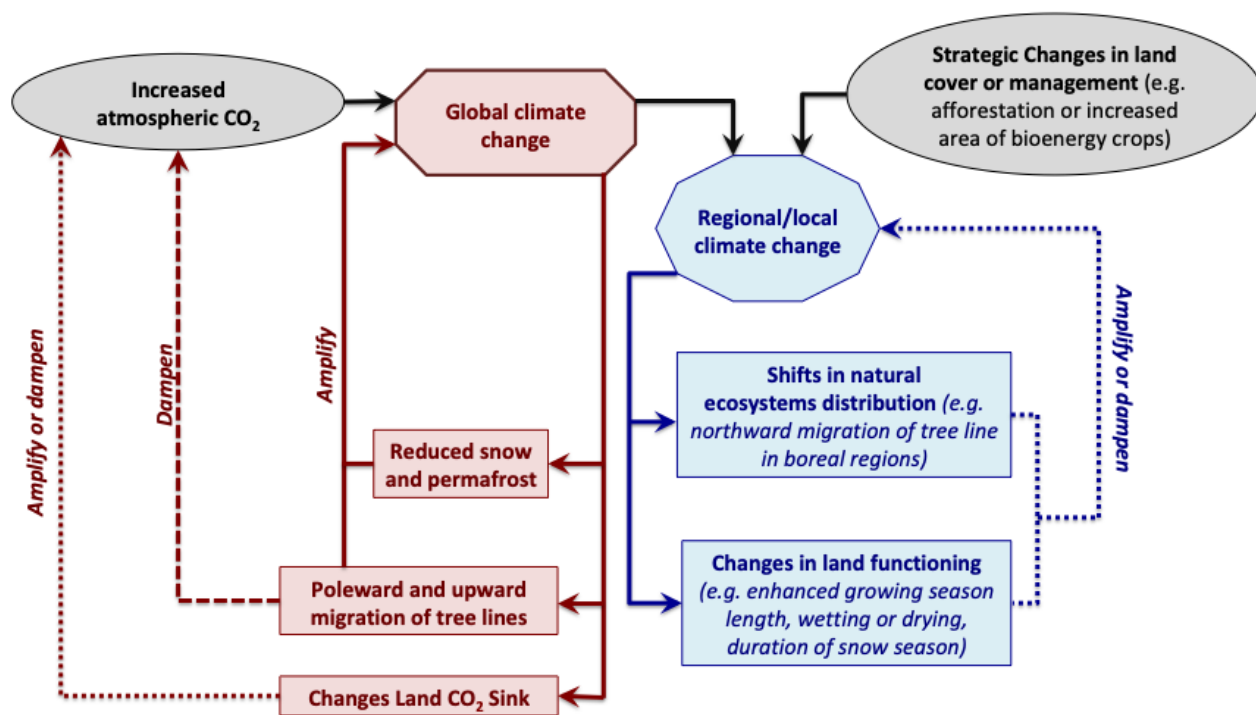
Increased atmospheric $CO_2$

Global climate change

Strategic Changes in land cover or management (e.g. afforestation or increased area of bioenergy crops)

Regional/local climate change

Amplify or dampen

Dampen

Amplify

Amplify or dampen

Shifts in natural ecosystems distribution (e.g. northward migration of tree line in boreal regions)

Reduced snow and permafrost

Changes in land functioning (e.g. enhanced growing season length, wetting or drying, duration of snow season)

Poleward and upward migration of tree lines

Changes Land $CO_2$ Sink